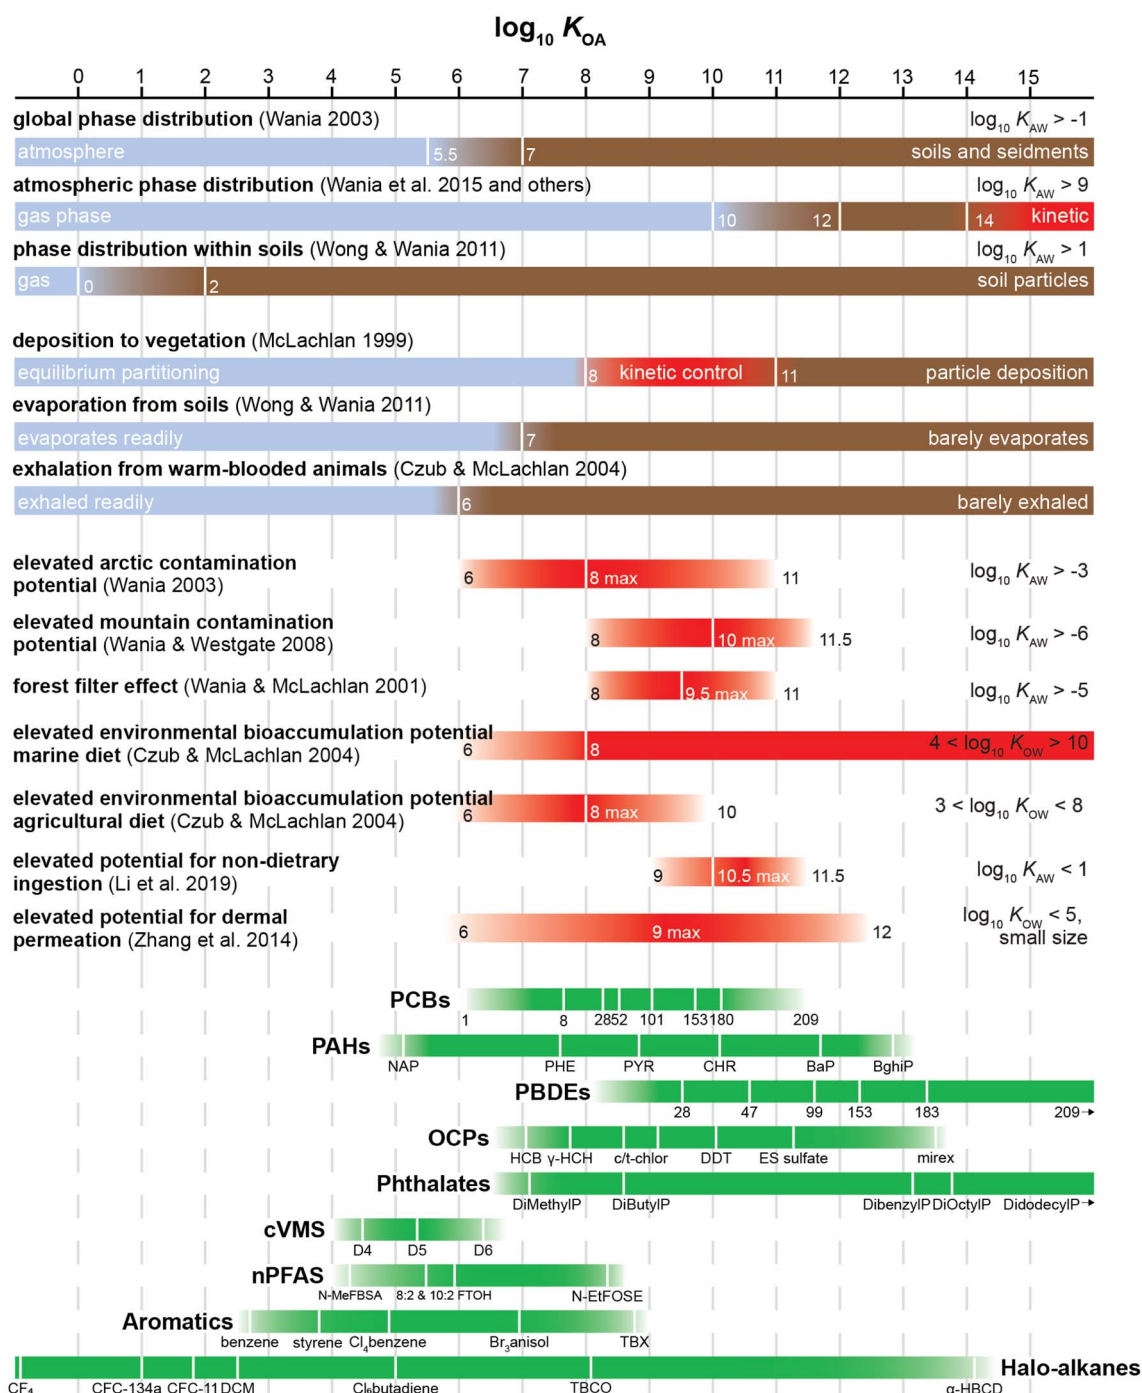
$\log_{10} K_{OA}$

0 1 2 3 4 5 6 7 8 9 10 11 12 13 14 15

**global phase distribution** (Wania 2003) $\log_{10} K_{AW} > -1$

atmosphere 5.5 7 soils and seidments

**atmospheric phase distribution** (Wania et al. 2015 and others) $\log_{10} K_{AW} > 9$

gas phase 10 12 14 kinetic

**phase distribution within soils** (Wong & Wania 2011) $\log_{10} K_{AW} > 1$

gas 0 2 soil particles

**deposition to vegetation** (McLachlan 1999)

equilibrium partitioning 8 kinetic control 11 particle deposition

**evaporation from soils** (Wong & Wania 2011)

evaporates readily 7 barely evaporates

**exhalation from warm-blooded animals** (Czub & McLachlan 2004)

exhaled readily 6 barely exhaled

**elevated arctic contamination potential** (Wania 2003) 6 8 max 11 $\log_{10} K_{AW} > -3$

**elevated mountain contamination potential** (Wania & Westgate 2008) 8 10 max 11.5 $\log_{10} K_{AW} > -6$

**forest filter effect** (Wania & McLachlan 2001) 8 9.5 max 11 $\log_{10} K_{AW} > -5$

**elevated environmental bioaccumulation potential marine diet** (Czub & McLachlan 2004) 6 8 $4 < \log_{10} K_{OW} > 10$

**elevated environmental bioaccumulation potential agricultural diet** (Czub & McLachlan 2004) 6 8 max 10 $3 < \log_{10} K_{OW} < 8$

**elevated potential for non-dietary ingestion** (Li et al. 2019) 9 10.5 max 11.5 $\log_{10} K_{AW} < 1$

**elevated potential for dermal permeation** (Zhang et al. 2014) 6 9 max 12 $\log_{10} K_{OW} < 5$, small size

**PCBs** 1 8 28 52 101 153 180 209

**PAHs** NAP PHE PYR CHR BaP BghiP

**PBDEs** 28 47 99 153 183 209→

**OCPs** HCB γ-HCH c/t-chlor DDT ES sulfate mirex

**Phthalates** DiMethylP DiButylP DibenzylP DiOctylP DidodecylP→

**cVMS** D4 D5 D6

**nPFAS** N-MeFBSA 8:2 & 10:2 FTOH N-EtFOSE

**Aromatics** benzene styrene $Cl_4$benzene $Br_3$anisol TBX

**Halo-alkanes** $CF_4$ CFC-134a CFC-11 DCM $Cl_6$butadiene TBCO α-HBCD